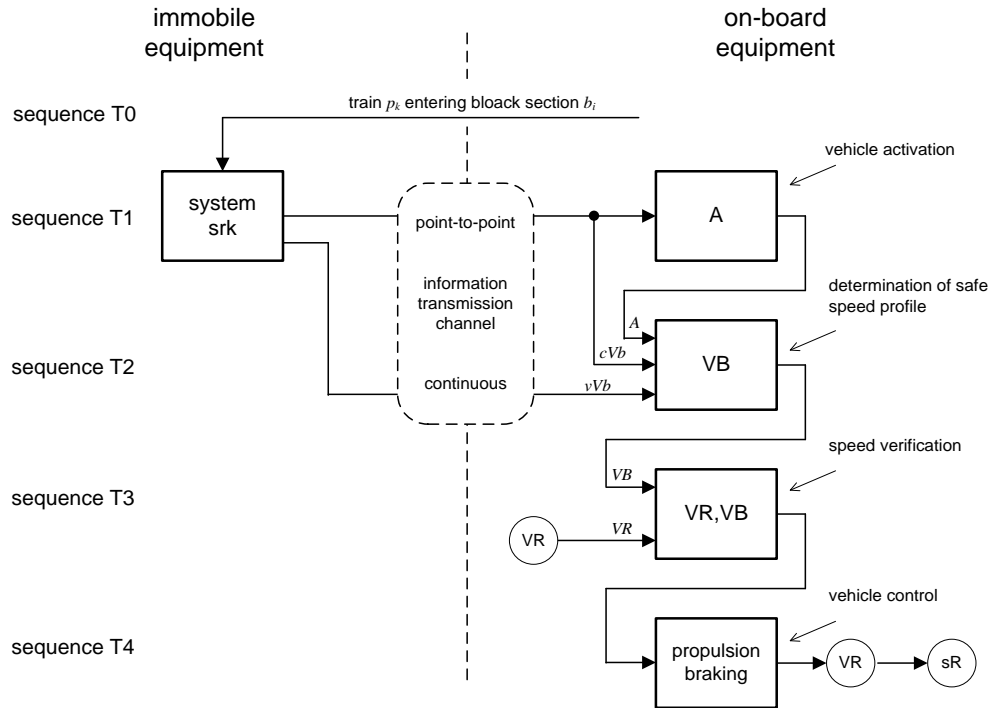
immobile equipment

on-board equipment

sequence T0

train $p_k$ entering bloack section $b_i$

sequence T1

system srk

point-to-point

information transmission channel

continuous

vehicle activation

A

determination of safe speed profile

$A$

$cVb$

sequence T2

VB

$vVb$

speed verification

$VB$

sequence T3

VR,VB

VR

$VR$

vehicle control

sequence T4

propulsion braking

VR

sR